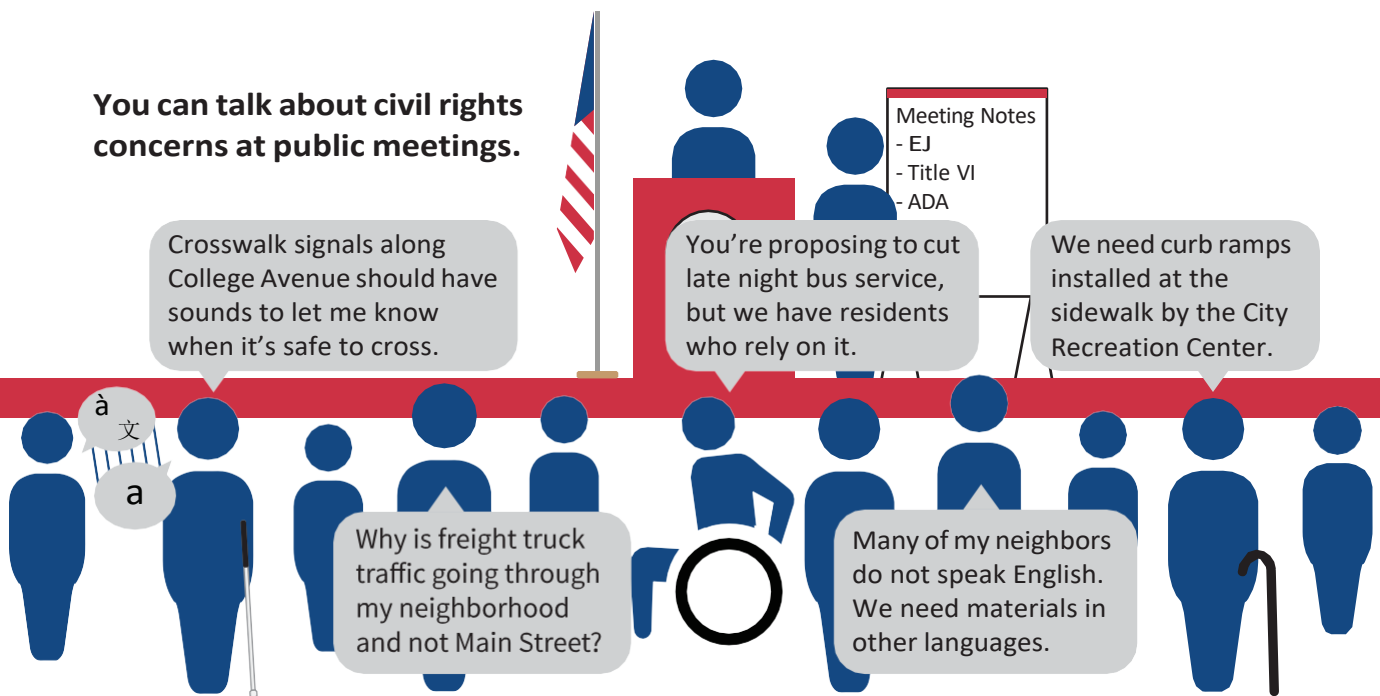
You can talk about civil rights concerns at public meetings.

Meeting Notes
- EJ
- Title VI
- ADA

Crosswalk signals along College Avenue should have sounds to let me know when it's safe to cross.

You're proposing to cut late night bus service, but we have residents who rely on it.

We need curb ramps installed at the sidewalk by the City Recreation Center.

à
文

a

Why is freight truck traffic going through my neighborhood and not Main Street?

Many of my neighbors do not speak English. We need materials in other languages.